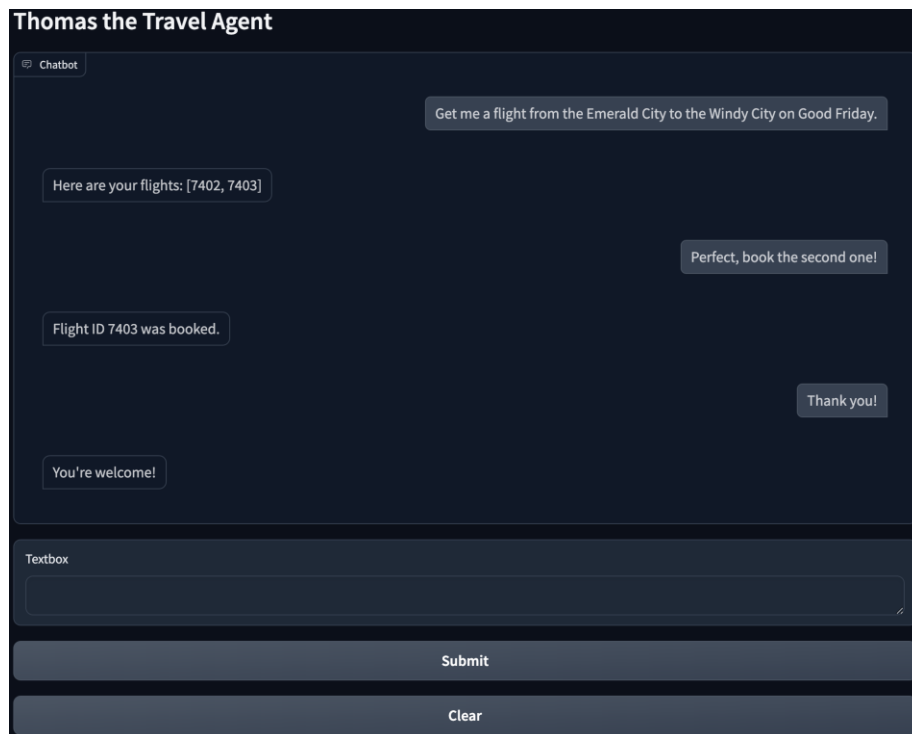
Thomas the Travel Agent

Chatbot

Get me a flight from the Emerald City to the Windy City on Good Friday.

Here are your flights: [7402, 7403]

Perfect, book the second one!

Flight ID 7403 was booked.

Thank you!

You're welcome!

Textbox

Submit

Clear